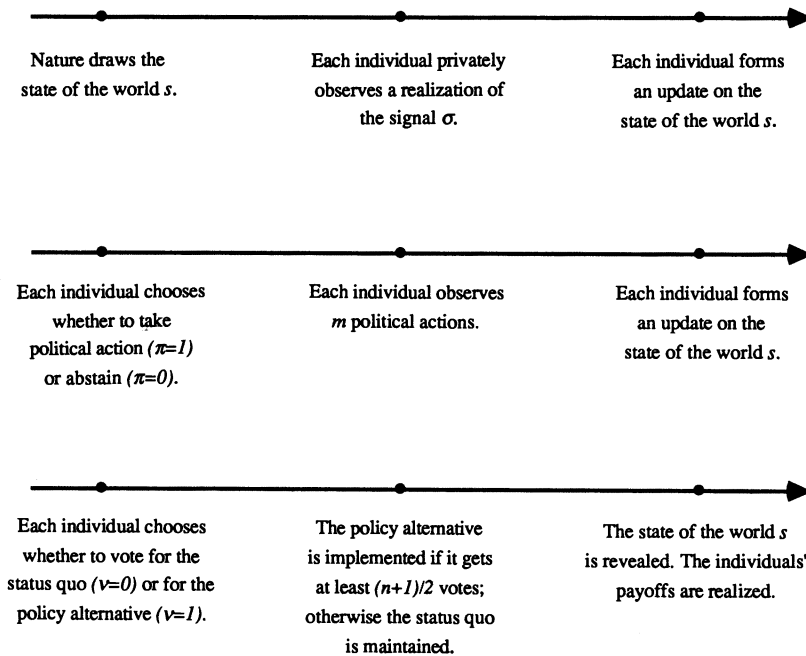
Nature draws the state of the world $s$.

Each individual privately observes a realization of the signal $\sigma$.

Each individual forms an update on the state of the world $s$.

Each individual chooses whether to take political action ($\pi=1$) or abstain ($\pi=0$).

Each individual observes $m$ political actions.

Each individual forms an update on the state of the world $s$.

Each individual chooses whether to vote for the status quo ($v=0$) or for the policy alternative ($v=1$).

The policy alternative is implemented if it gets at least $(n+1)/2$ votes; otherwise the status quo is maintained.

The state of the world $s$ is revealed. The individuals' payoffs are realized.